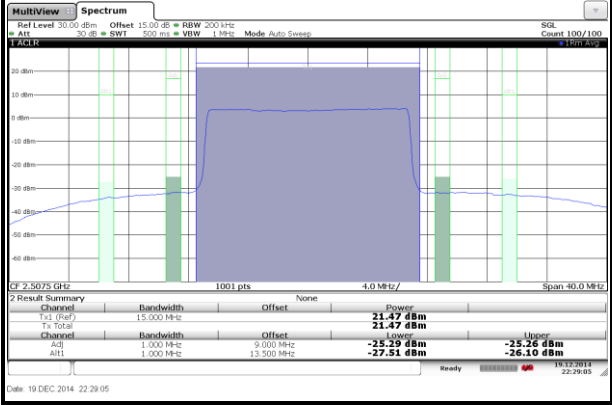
MultiView Spectrum

Ref Level 30.00 dBm Offset 15.00 dB RBW 200 kHz
Att 30 dB SWT 500 ms VBW 1 MHz Mode Auto Sweep
SGL
Count 100/100

1 ACLR
1Rm Avg

20 dBm
10 dBm
0 dBm
-10 dBm
-20 dBm
-30 dBm
-40 dBm
-50 dBm
-60 dBm

CF 2.5075 GHz 1001 pts 4.0 MHz/ Span 40.0 MHz

2 Result Summary None

| Channel | Bandwidth | Offset | Power | |
|---|---|---|---|---|
| Tx1 (Ref) | 15.000 MHz | | 21.47 dBm | |
| Tx Total | | | 21.47 dBm | |
| Channel | Bandwidth | Offset | Lower | Upper |
| Adj | 1.000 MHz | 9.000 MHz | -25.29 dBm | -25.26 dBm |
| Alt1 | 1.000 MHz | 13.500 MHz | -27.51 dBm | -26.10 dBm |

Ready 19.12.2014 22:29:05

Date: 19.DEC.2014 22:29:05